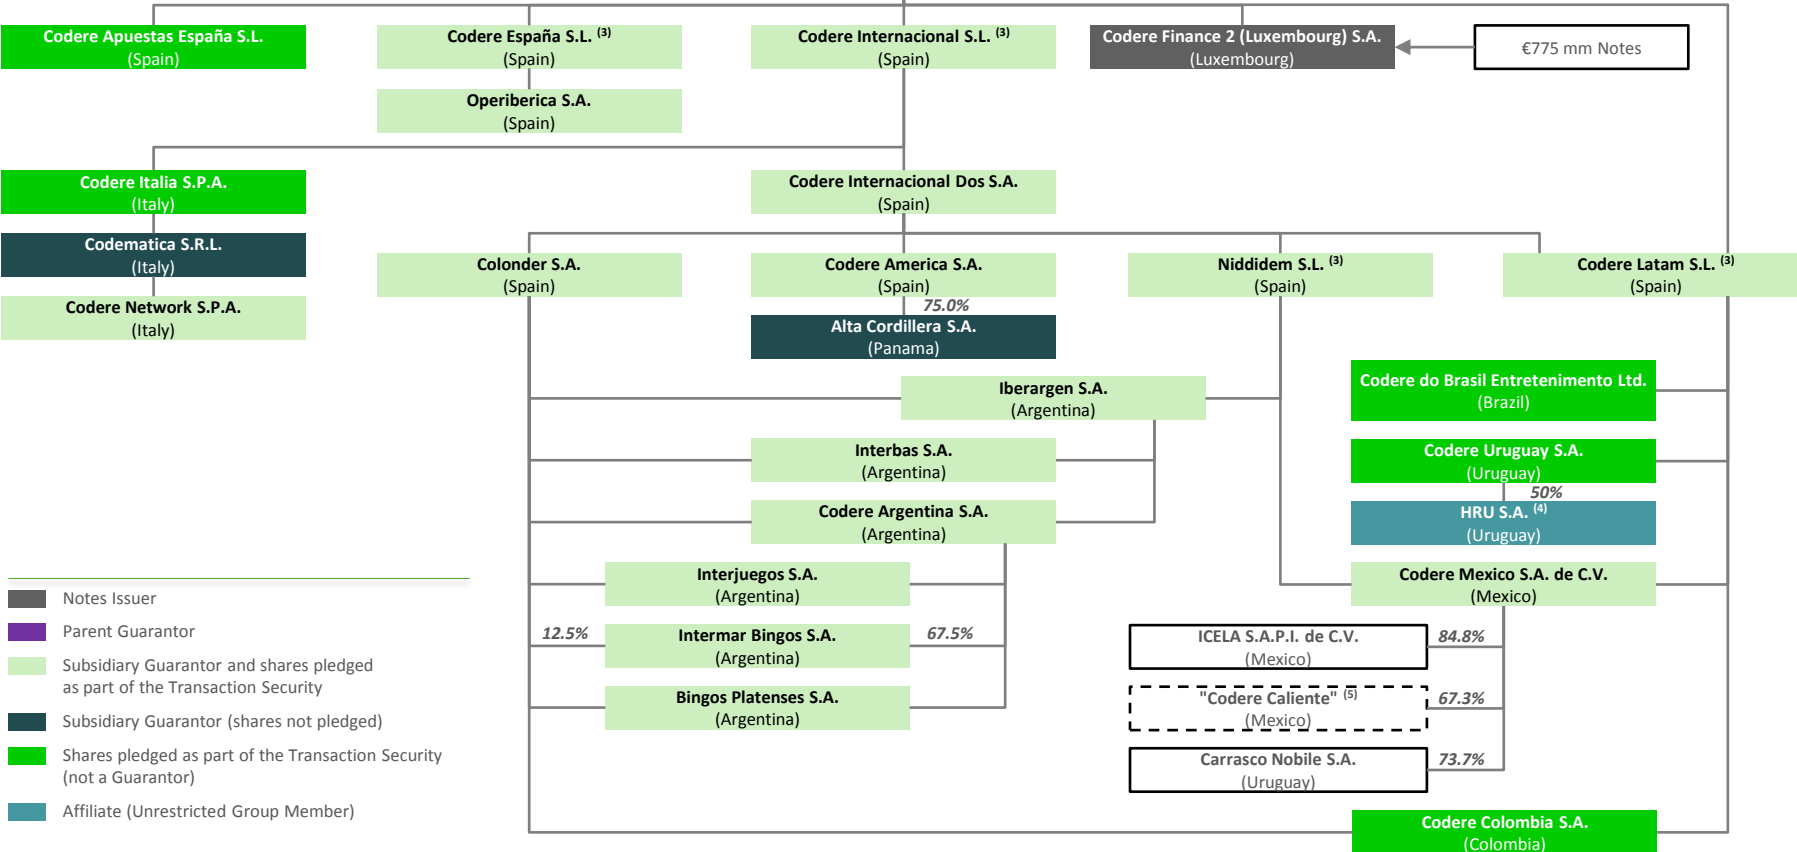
Codere Apuestas España S.L.
(Spain)

Codere España S.L. $^{(3)}$
(Spain)

Codere Internacional S.L. $^{(3)}$
(Spain)

Codere Finance 2 (Luxembourg) S.A.
(Luxembourg)

€775 mm Notes

Operiberica S.A.
(Spain)

Codere Italia S.P.A.
(Italy)

Codere Internacional Dos S.A.
(Spain)

Codematica S.R.L.
(Italy)

Colonder S.A.
(Spain)

Codere America S.A.
(Spain)

Niddidem S.L. $^{(3)}$
(Spain)

Codere Latam S.L. $^{(3)}$
(Spain)

Codere Network S.P.A.
(Italy)

75.0%

Alta Cordillera S.A.
(Panama)

Codere do Brasil Entretenimento Ltd.
(Brazil)

Iberargen S.A.
(Argentina)

Interbas S.A.
(Argentina)

Codere Uruguay S.A.
(Uruguay)

50%

HRU S.A. $^{(4)}$
(Uruguay)

Codere Argentina S.A.
(Argentina)

Interjuegos S.A.
(Argentina)

Codere Mexico S.A. de C.V.
(Mexico)

12.5%

Intermar Bingos S.A.
(Argentina)

67.5%

ICELA S.A.P.I. de C.V.
(Mexico)

84.8%

Bingos Platenses S.A.
(Argentina)

"Codere Caliente" $^{(5)}$
(Mexico)

67.3%

Carrasco Nobile S.A.
(Uruguay)

73.7%

Codere Colombia S.A.
(Colombia)

Notes Issuer

Parent Guarantor

Subsidiary Guarantor and shares pledged as part of the Transaction Security

Subsidiary Guarantor (shares not pledged)

Shares pledged as part of the Transaction Security (not a Guarantor)

Affiliate (Unrestricted Group Member)